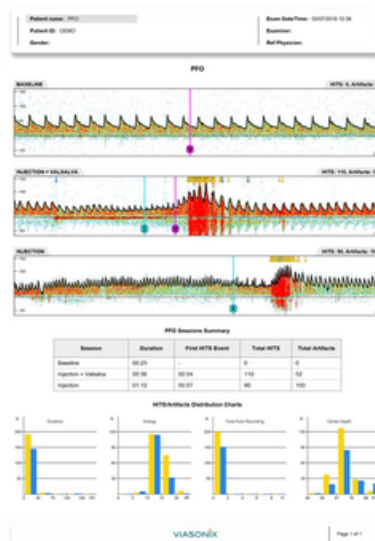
Patient name: PFO

Patient ID: DEMO

Gender:

Exam Date/Time: 02/07/2018 12:36

Examiner:

Ref Physician:

PFO

BASELINE

HITS: 0, Artifacts: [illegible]

INJECTION + VALSALVA

HITS: 110, Artifacts: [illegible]

INJECTION

HITS: 90, Artifacts: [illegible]

PFO Sessions Summary

| Session | Duration | First HITS Event | Total HITS | Total Artifacts |
|---|---|---|---|---|
| Baseline | 00:23 | - | 0 | 0 |
| Injection + Valsalva | 00:36 | 00:04 | 110 | 52 |
| Injection | 01:12 | 00:07 | 90 | 100 |

HITS/Artifacts Distribution Charts

Duration

Energy

Time From Recording

Center Depth

VIASONIX

Page 1 of 1